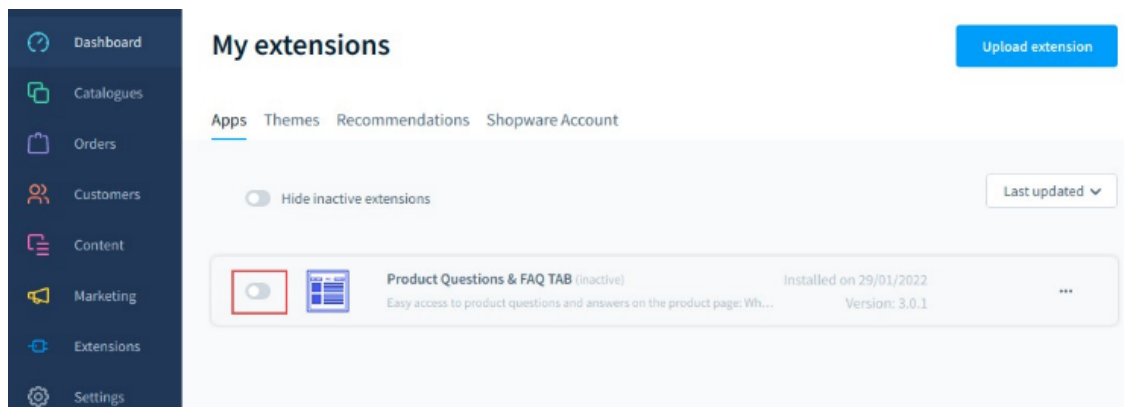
Dashboard
Catalogues
Orders
Customers
Content
Marketing
Extensions
Settings

My extensions

Upload extension

Apps Themes Recommendations Shopware Account

Hide inactive extensions

Last updated

Product Questions & FAQ TAB (inactive)
Easy access to product questions and answers on the product page: Wh...

Installed on 29/01/2022
Version: 3.0.1

...